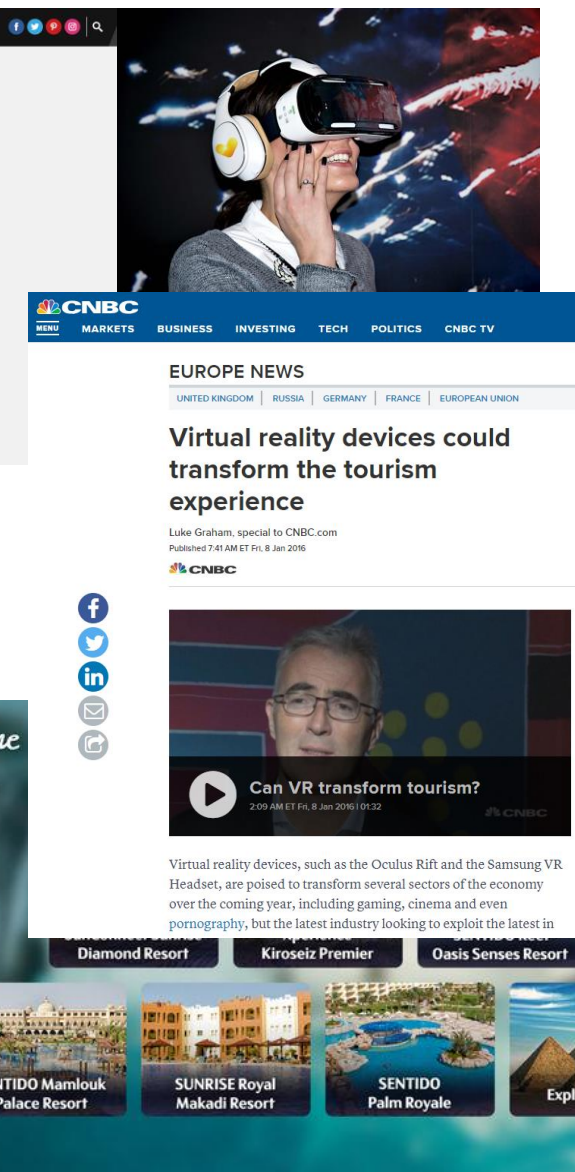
CNBC
MENU MARKETS BUSINESS INVESTING TECH POLITICS CNBC TV

EUROPE NEWS
UNITED KINGDOM | RUSSIA | GERMANY | FRANCE | EUROPEAN UNION

Virtual reality devices could transform the tourism experience

Luke Graham, special to CNBC.com
Published 7:41 AM ET Fri, 8 Jan 2016

CNBC

Can VR transform tourism?
2:09 AM ET Fri, 8 Jan 2016 | 01:32

CNBC

Virtual reality devices, such as the Oculus Rift and the Samsung VR Headset, are poised to transform several sectors of the economy over the coming year, including gaming, cinema and even pornography, but the latest industry looking to exploit the latest in

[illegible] Diamond Resort
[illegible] Kiroseiz Premier
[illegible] Oasis Senses Resort
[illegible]NTIDO Mamlouk Palace Resort
SUNRISE Royal Makadi Resort
SENTIDO Palm Royale
Expl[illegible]
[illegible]e